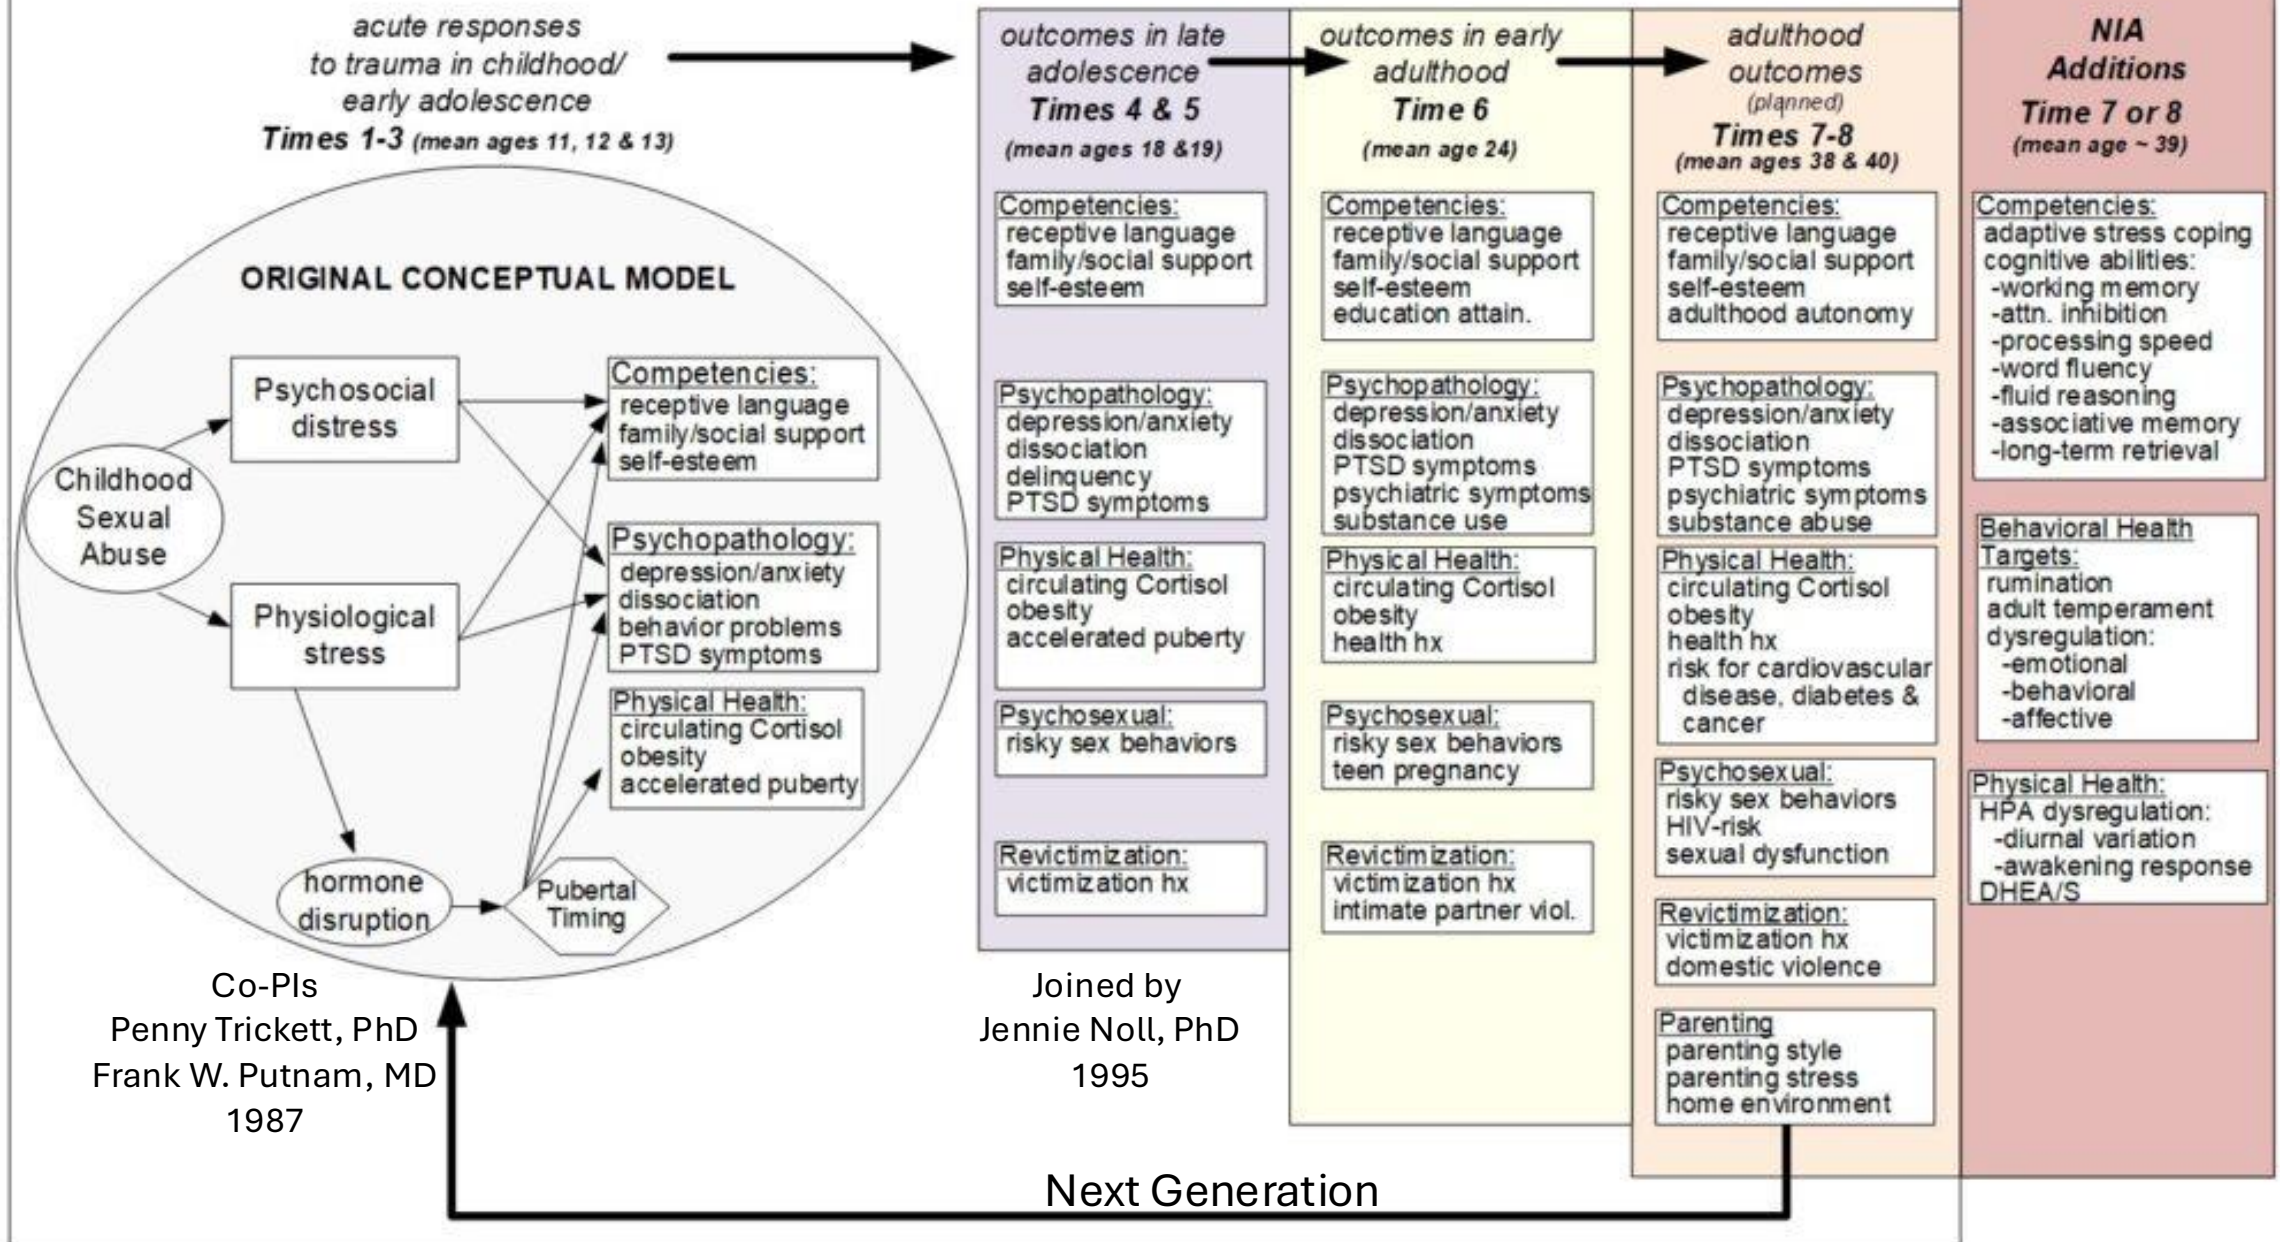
acute responses to trauma in childhood/ early adolescence
Times 1-3 (mean ages 11, 12 & 13)

ORIGINAL CONCEPTUAL MODEL

Childhood Sexual Abuse

Psychosocial distress

Physiological stress

hormone disruption

Pubertal Timing

Competencies:
receptive language
family/social support
self-esteem

Psychopathology:
depression/anxiety
dissociation
behavior problems
PTSD symptoms

Physical Health:
circulating Cortisol
obesity
accelerated puberty

Co-PIs
Penny Trickett, PhD
Frank W. Putnam, MD
1987

outcomes in late adolescence
Times 4 & 5
(mean ages 18 &19)

Competencies:
receptive language
family/social support
self-esteem

Psychopathology:
depression/anxiety
dissociation
delinquency
PTSD symptoms

Physical Health:
circulating Cortisol
obesity
accelerated puberty

Psychosexual:
risky sex behaviors

Revictimization:
victimization hx

Joined by
Jennie Noll, PhD
1995

outcomes in early adulthood
Time 6
(mean age 24)

Competencies:
receptive language
family/social support
self-esteem
education attain.

Psychopathology:
depression/anxiety
dissociation
PTSD symptoms
psychiatric symptoms
substance use

Physical Health:
circulating Cortisol
obesity
health hx

Psychosexual:
risky sex behaviors
teen pregnancy

Revictimization:
victimization hx
intimate partner viol.

adulthood outcomes
(planned)
Times 7-8
(mean ages 38 & 40)

Competencies:
receptive language
family/social support
self-esteem
adulthood autonomy

Psychopathology:
depression/anxiety
dissociation
PTSD symptoms
psychiatric symptoms
substance abuse

Physical Health:
circulating Cortisol
obesity
health hx
risk for cardiovascular disease, diabetes & cancer

Psychosexual:
risky sex behaviors
HIV-risk
sexual dysfunction

Revictimization:
victimization hx
domestic violence

Parenting
parenting style
parenting stress
home environment

NIA Additions
Time 7 or 8
(mean age ~ 39)

Competencies:
adaptive stress coping
cognitive abilities:
-working memory
-attn. inhibition
-processing speed
-word fluency
-fluid reasoning
-associative memory
-long-term retrieval

Behavioral Health Targets:
rumination
adult temperament
dysregulation:
-emotional
-behavioral
-affective

Physical Health:
HPA dysregulation:
-diurnal variation
-awakening response
DHEA/S

Next Generation